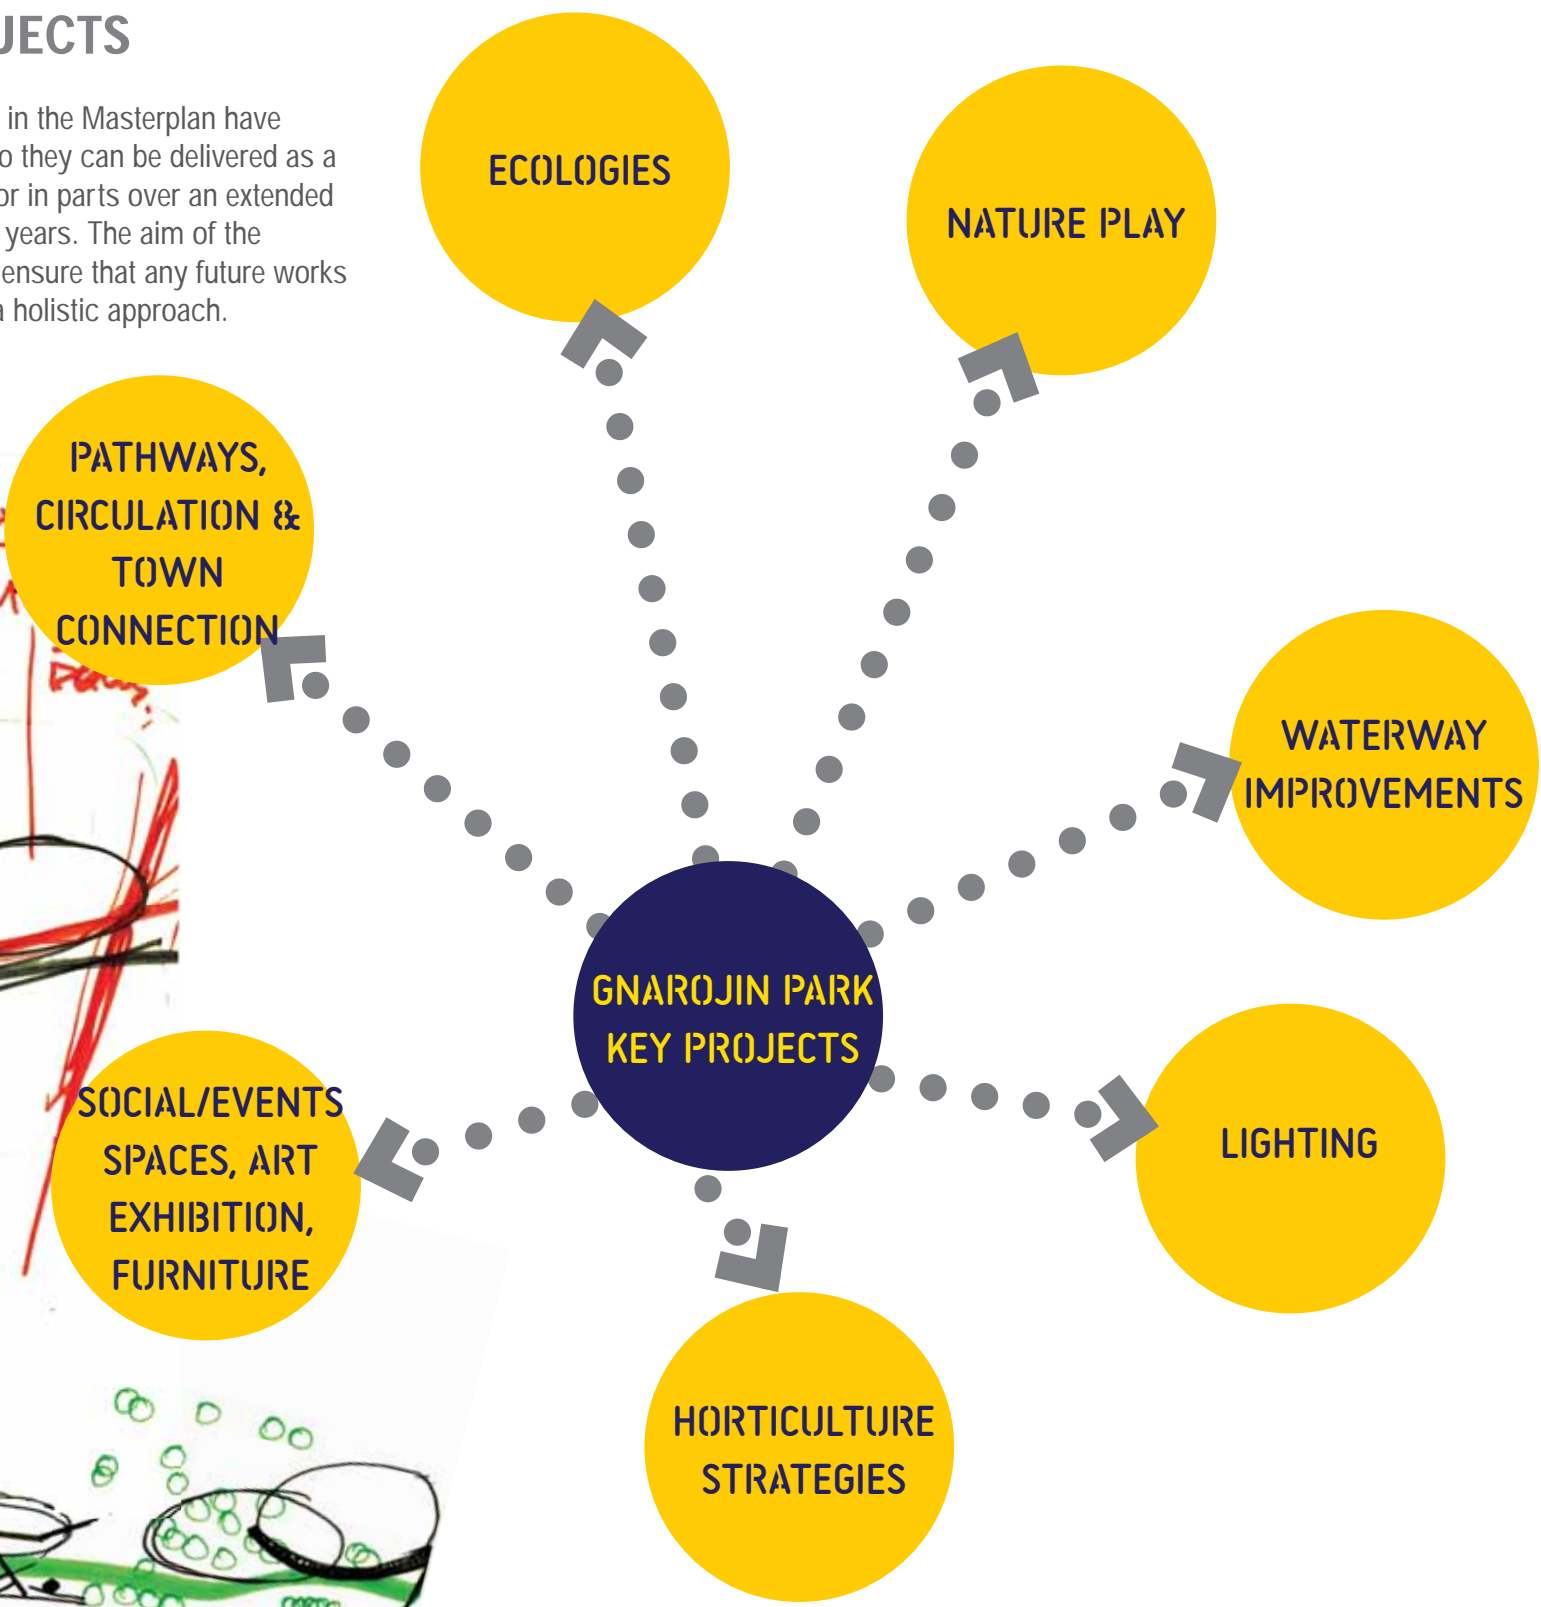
JECTS

in the Masterplan have o they can be delivered as a or in parts over an extended years. The aim of the ensure that any future works a holistic approach.

ECOLOGIES

NATURE PLAY

PATHWAYS, CIRCULATION & TOWN CONNECTION

WATERWAY IMPROVEMENTS

GNAROJIN PARK KEY PROJECTS

SOCIAL/EVENTS SPACES, ART EXHIBITION, FURNITURE

LIGHTING

HORTICULTURE STRATEGIES